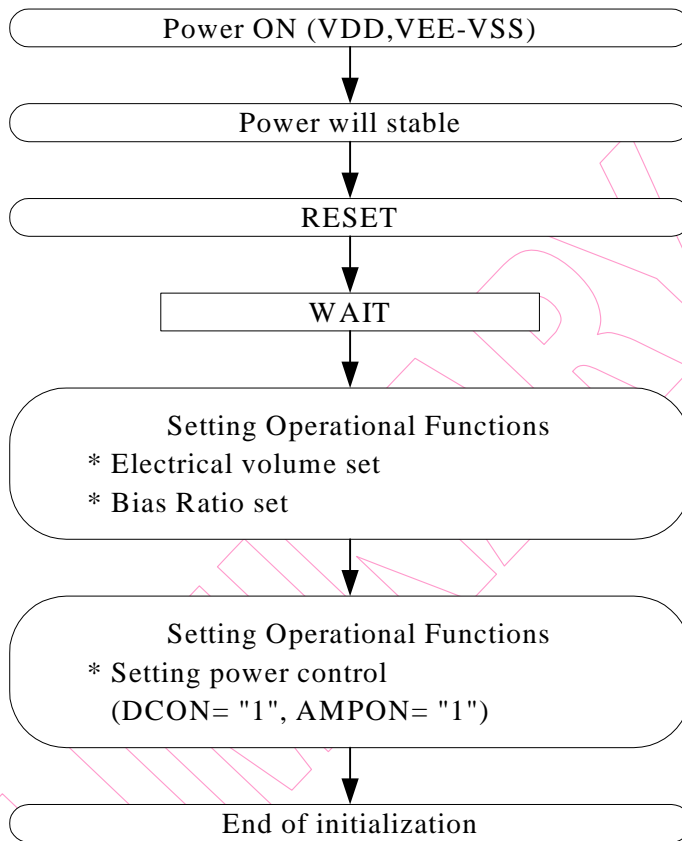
Power ON (VDD,VEE-VSS)

Power will stable

RESET

WAIT

Setting Operational Functions
* Electrical volume set
* Bias Ratio set

Setting Operational Functions
* Setting power control
(DCON= "1", AMPON= "1")

End of initialization